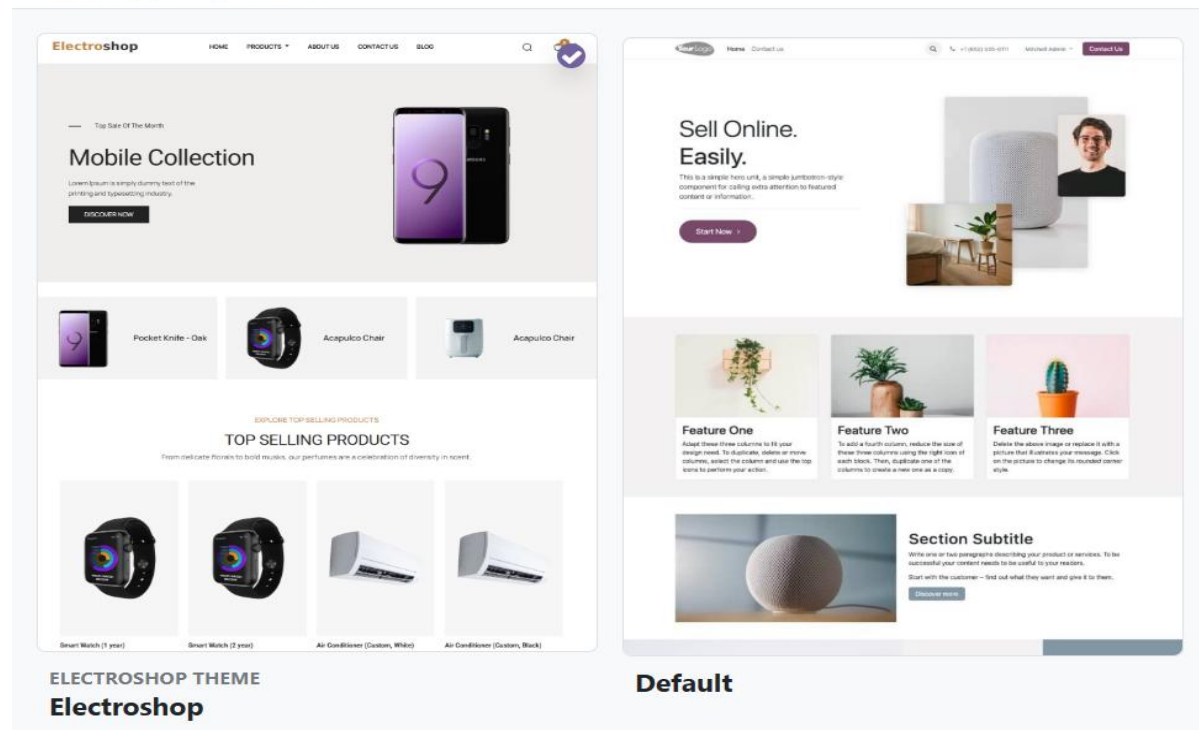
Electroshop HOME PRODUCTS ABOUT US CONTACT US BLOG

Top Sale Of The Month

Mobile Collection

Lorem Ipsum is simply dummy text of the printing and typesetting industry.

DISCOVER NOW

Pocket Knife - Oak

Acapulco Chair

Acapulco Chair

EXPLORE TOP SELLING PRODUCTS

TOP SELLING PRODUCTS

From delicate florals to bold musks, our perfumes are a celebration of diversity in scent.

Smart Watch (1 year)

Smart Watch (2 year)

Air Conditioner (Custom, White)

Air Conditioner (Custom, Black)

ELECTROSHOP THEME

Electroshop

Your Logo Home Contact us

+1 (650) 555-0111 Mitchell Admin Contact Us

Sell Online. Easily.

This is a simple hero unit, a simple jumbotron-style component for calling extra attention to featured content or information.

Start Now

Feature One

Adapt these three columns to fit your design need. To duplicate, delete or move columns, select the column and use the top icons to perform your action.

Feature Two

To add a fourth column, reduce the size of these three columns using the right icon of each block. Then, duplicate one of the columns to create a new one as a copy.

Feature Three

Delete the above image or replace it with a picture that illustrates your message. Click on the picture to change its rounded corner style.

Section Subtitle

Write one or two paragraphs describing your product or services. To be successful your content needs to be useful to your readers.

Start with the customer – find out what they want and give it to them.

Discover more

Default